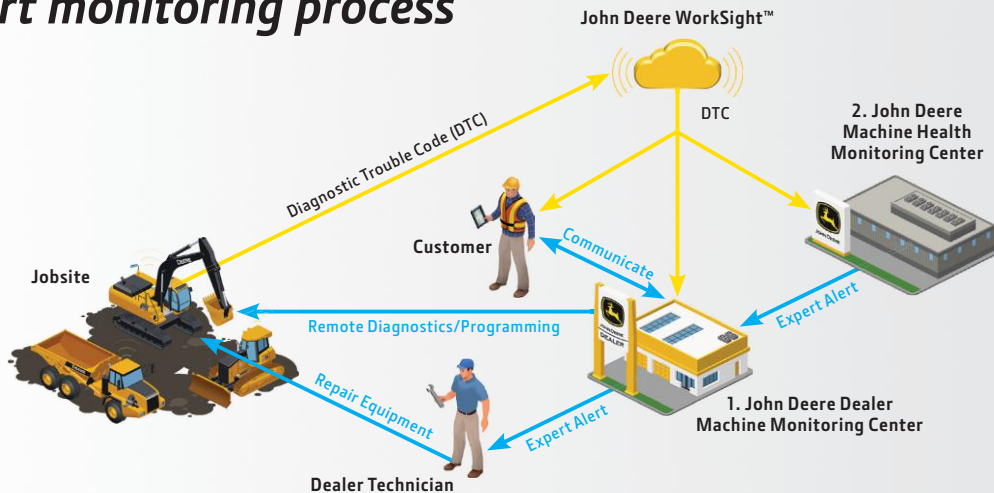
rt monitoring process

John Deere WorkSight™

DTC

2. John Deere Machine Health Monitoring Center

Diagnostic Trouble Code (DTC)

Customer

Communicate

Jobsite

Remote Diagnostics/Programming

Expert Alert

Repair Equipment

Expert Alert

1. John Deere Dealer Machine Monitoring Center

Dealer Technician